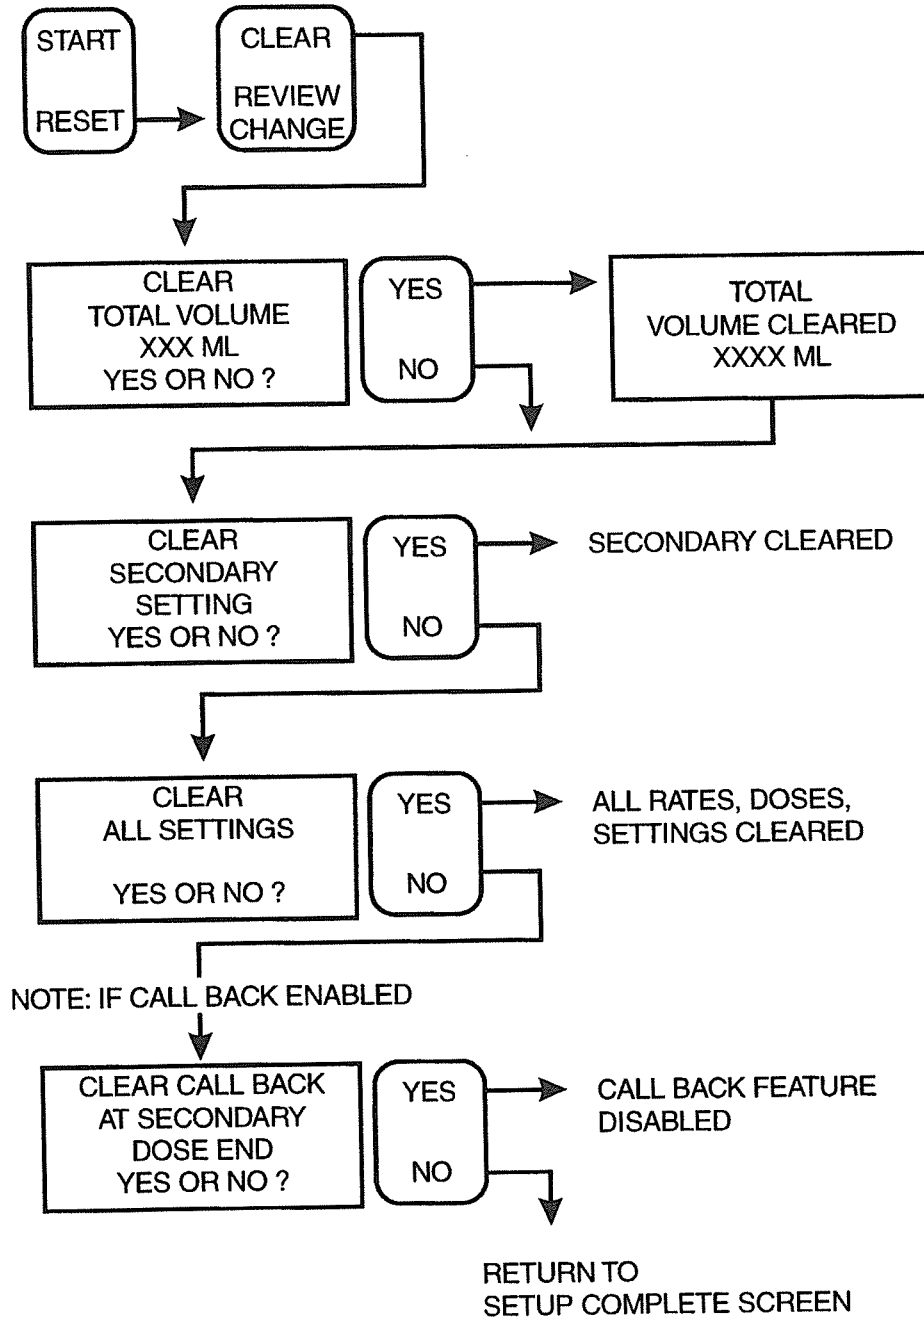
START

RESET

CLEAR

REVIEW
CHANGE

CLEAR
TOTAL VOLUME
XXX ML
YES OR NO ?

YES

NO

TOTAL
VOLUME CLEARED
XXXX ML

CLEAR
SECONDARY
SETTING
YES OR NO ?

YES

NO

SECONDARY CLEARED

CLEAR
ALL SETTINGS

YES OR NO ?

YES

NO

ALL RATES, DOSES,
SETTINGS CLEARED

NOTE: IF CALL BACK ENABLED

CLEAR CALL BACK
AT SECONDARY
DOSE END
YES OR NO ?

YES

NO

CALL BACK FEATURE
DISABLED

RETURN TO
SETUP COMPLETE SCREEN